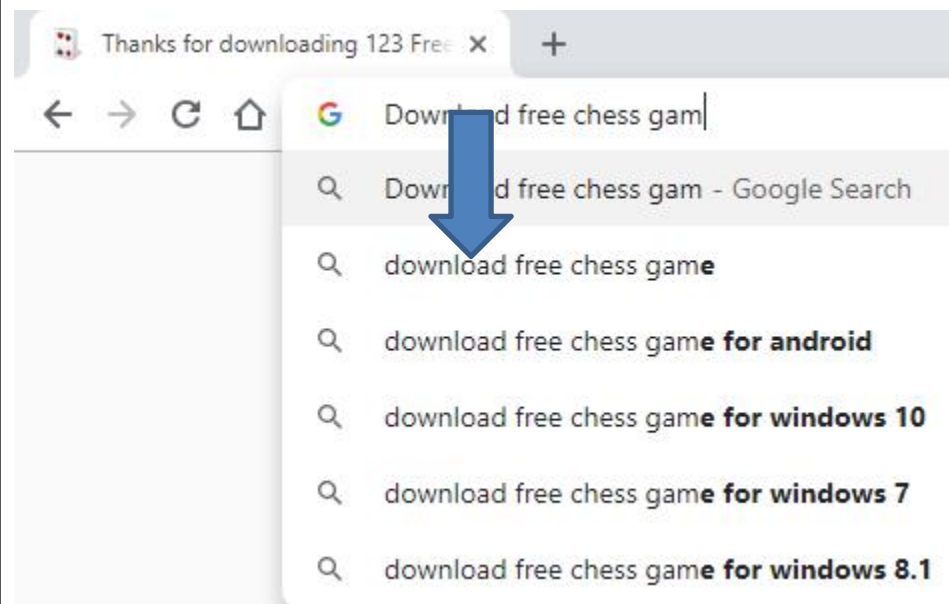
Thanks for downloading 123 Free

Down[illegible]d free chess gam

Down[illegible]d free chess gam - Google Search

download free chess game

download free chess game for android

download free chess game for windows 10

download free chess game for windows 7

download free chess game for windows 8.1